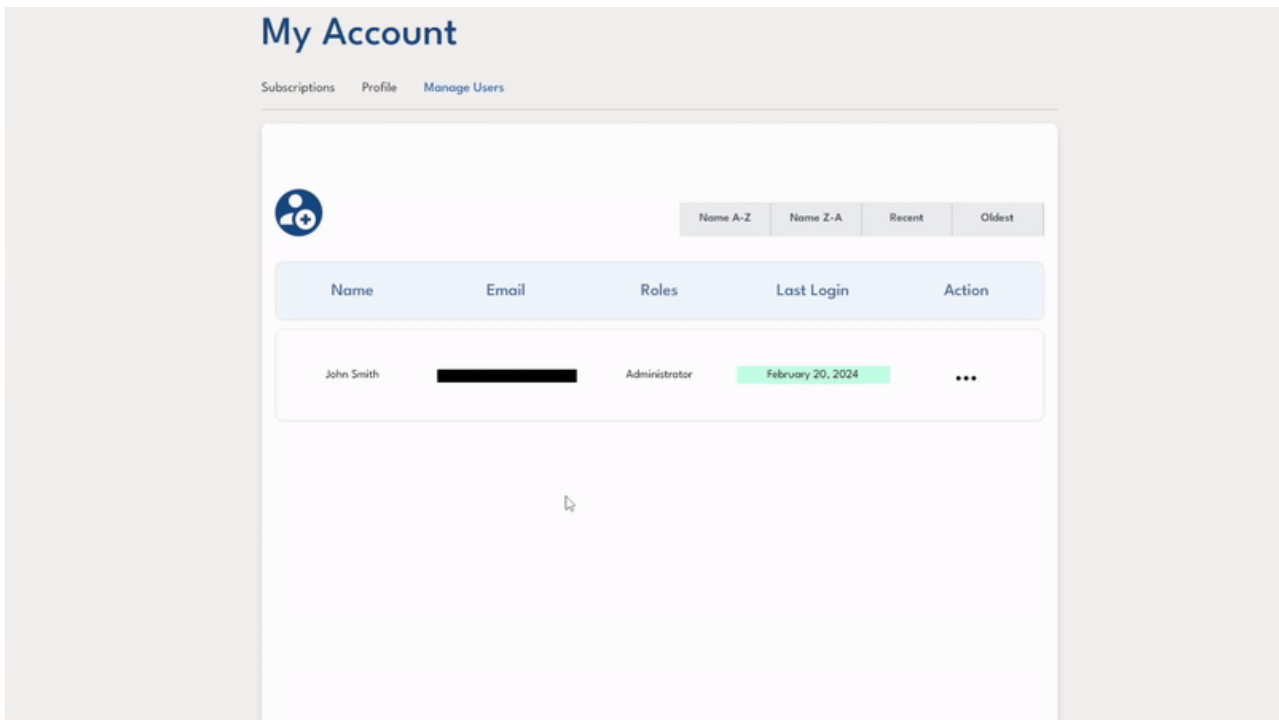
My Account

Subscriptions Profile Manage Users

Name A-Z Name Z-A Recent Oldest

| Name | Email | Roles | Last Login | Action |
|---|---|---|---|---|
| John Smith | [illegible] | Administrator | February 20, 2024 | ••• |